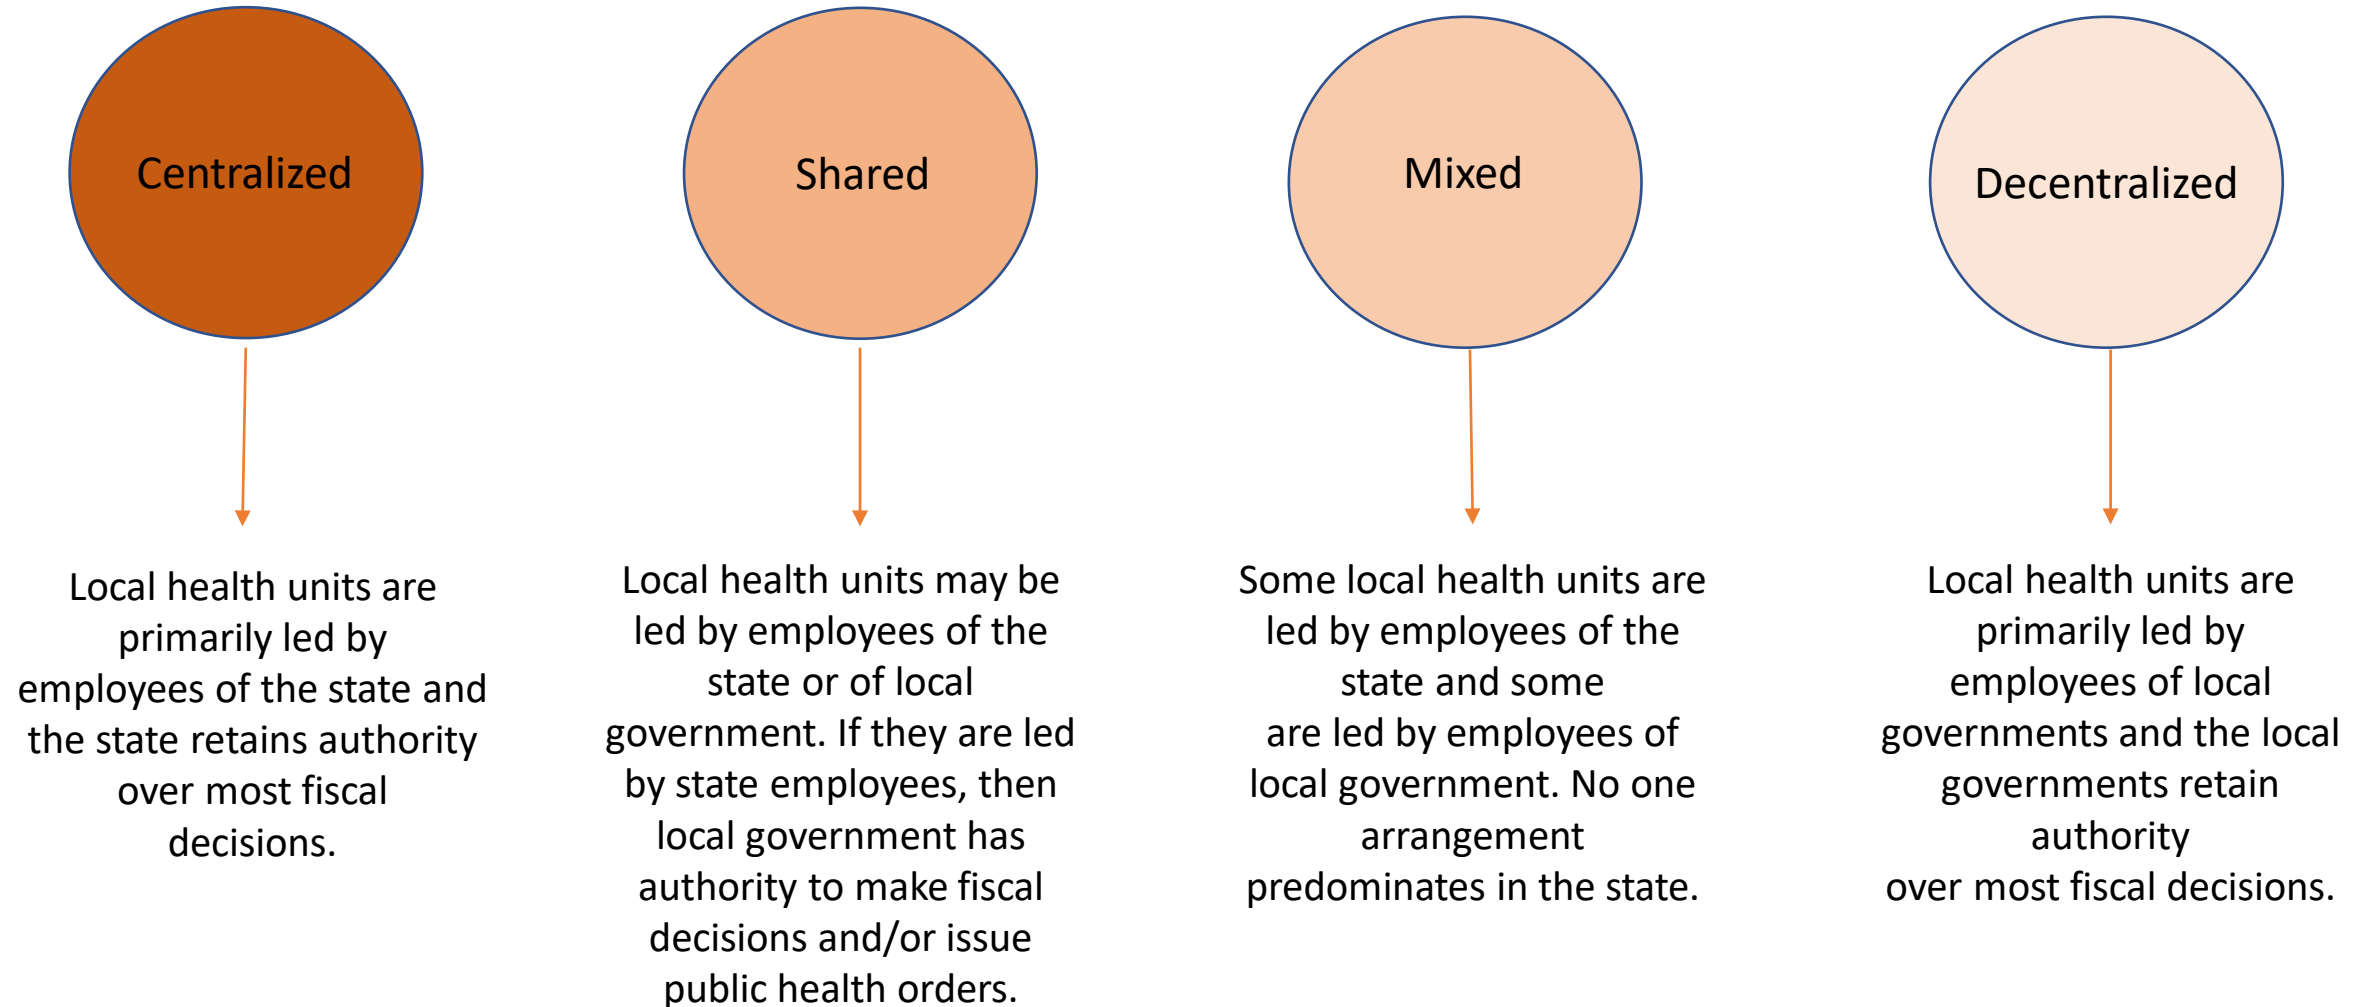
Centralized

Local health units are primarily led by employees of the state and the state retains authority over most fiscal decisions.

Shared

Local health units may be led by employees of the state or of local government. If they are led by state employees, then local government has authority to make fiscal decisions and/or issue public health orders.

Mixed

Some local health units are led by employees of the state and some are led by employees of local government. No one arrangement predominates in the state.

Decentralized

Local health units are primarily led by employees of local governments and the local governments retain authority over most fiscal decisions.